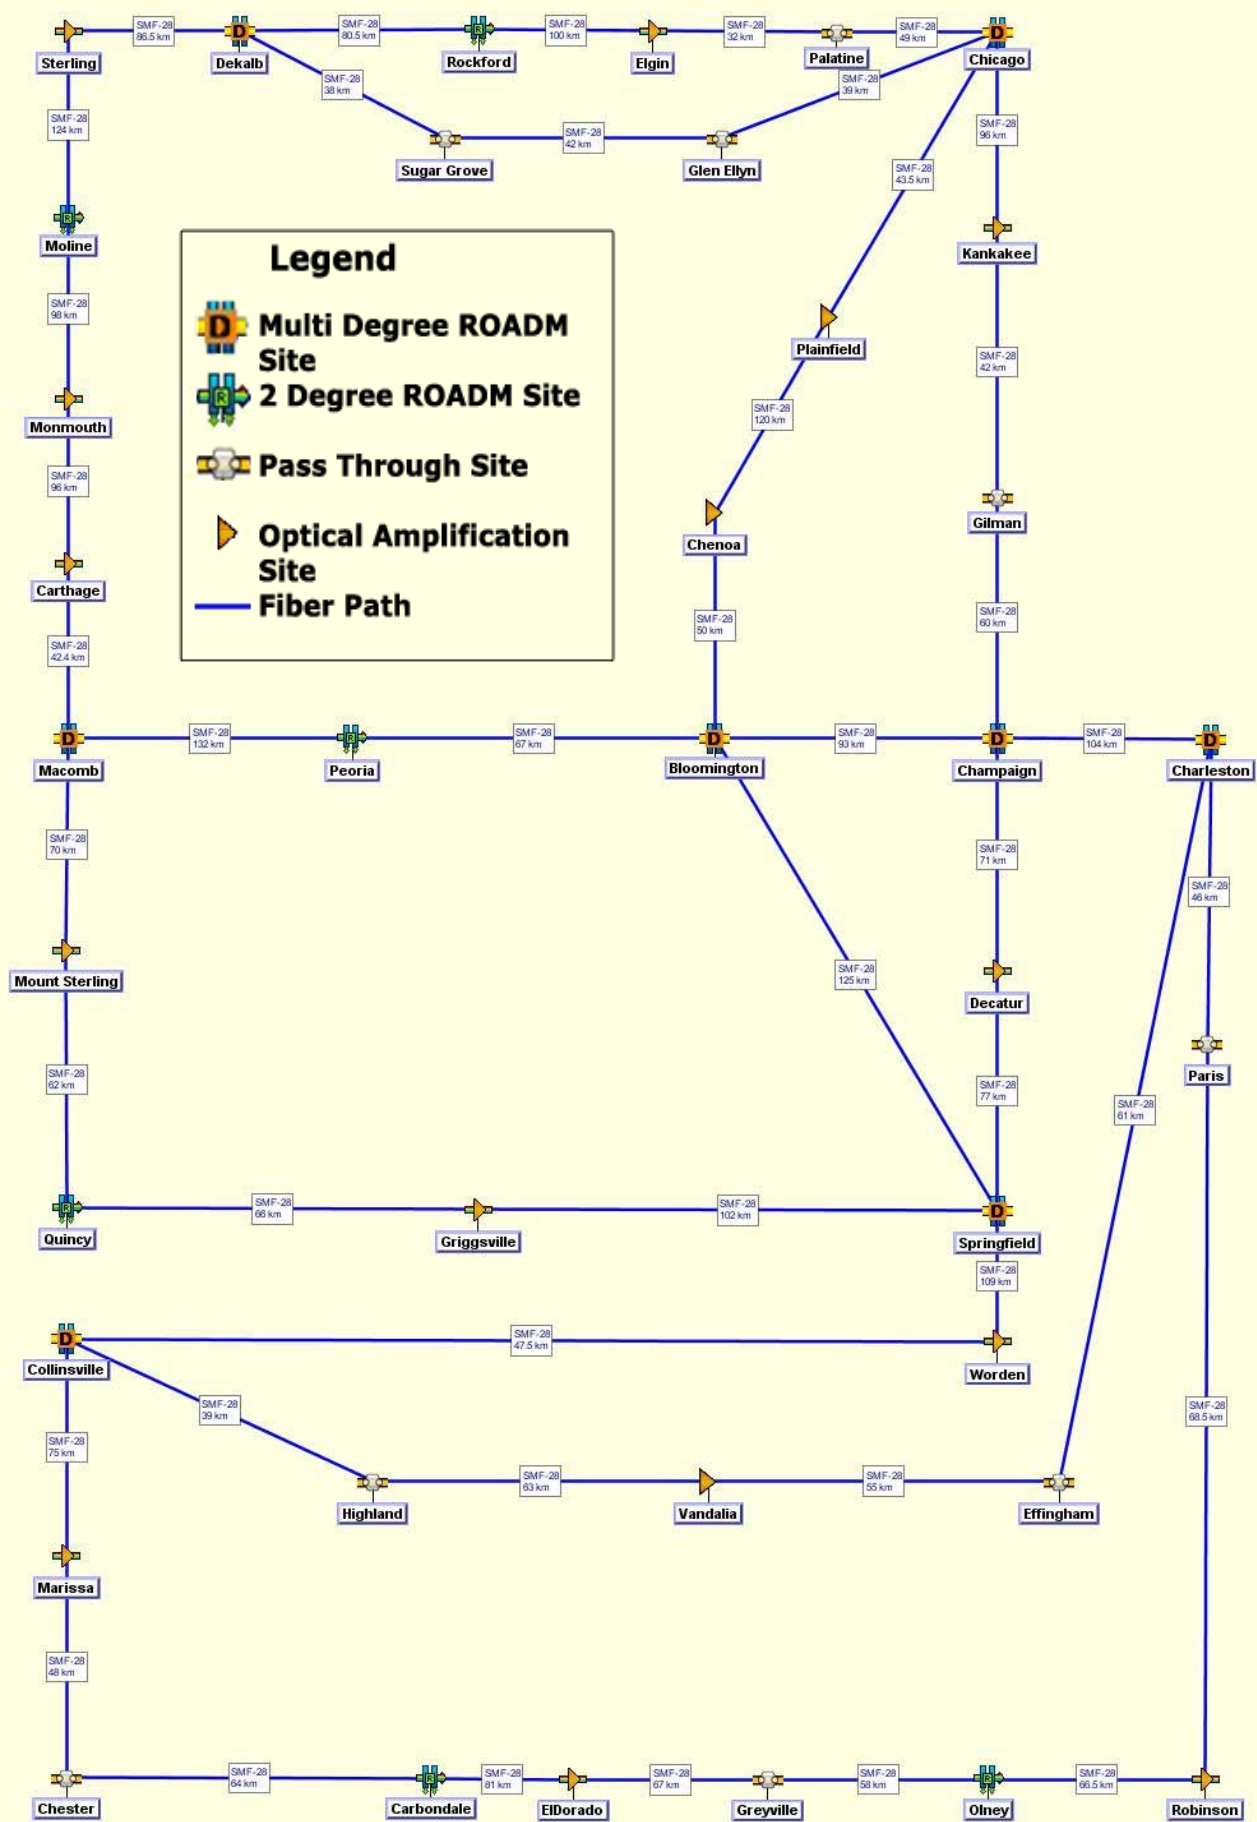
Sterling
SMF-28 86.5 km
Dekalb
SMF-28 80.5 km
Rockford
SMF-28 100 km
Elgin
SMF-28 32 km
Palatine
SMF-28 49 km
Chicago
SMF-28 38 km
SMF-28 39 km
Sugar Grove
SMF-28 42 km
Glen Ellyn
SMF-28 124 km
SMF-28 96 km
SMF-28 43.5 km
Moline
Kankakee

Legend
D Multi Degree ROADM Site
R 2 Degree ROADM Site
Pass Through Site
Optical Amplification Site
Fiber Path

SMF-28 98 km
Plainfield
SMF-28 42 km
Monmouth
SMF-28 120 km
SMF-28 96 km
Gilman
Chenoa
Carthage
SMF-28 50 km
SMF-28 60 km
SMF-28 42.4 km
Macomb
SMF-28 132 km
Peoria
SMF-28 67 km
Bloomington
SMF-28 93 km
Champaign
SMF-28 104 km
Charleston
SMF-28 70 km
SMF-28 71 km
SMF-28 46 km
SMF-28 125 km
Mount Sterling
Decatur
SMF-28 62 km
Paris
SMF-28 77 km
SMF-28 61 km
Quincy
SMF-28 66 km
Griggsville
SMF-28 102 km
Springfield
SMF-28 109 km
Collinsville
SMF-28 47.5 km
Worden
SMF-28 39 km
SMF-28 75 km
SMF-28 68.5 km
Highland
SMF-28 63 km
Vandalia
SMF-28 55 km
Effingham
Marissa
SMF-28 48 km
Chester
SMF-28 64 km
Carbondale
SMF-28 81 km
ElDorado
SMF-28 67 km
Greyville
SMF-28 58 km
Olney
SMF-28 66.5 km
Robinson